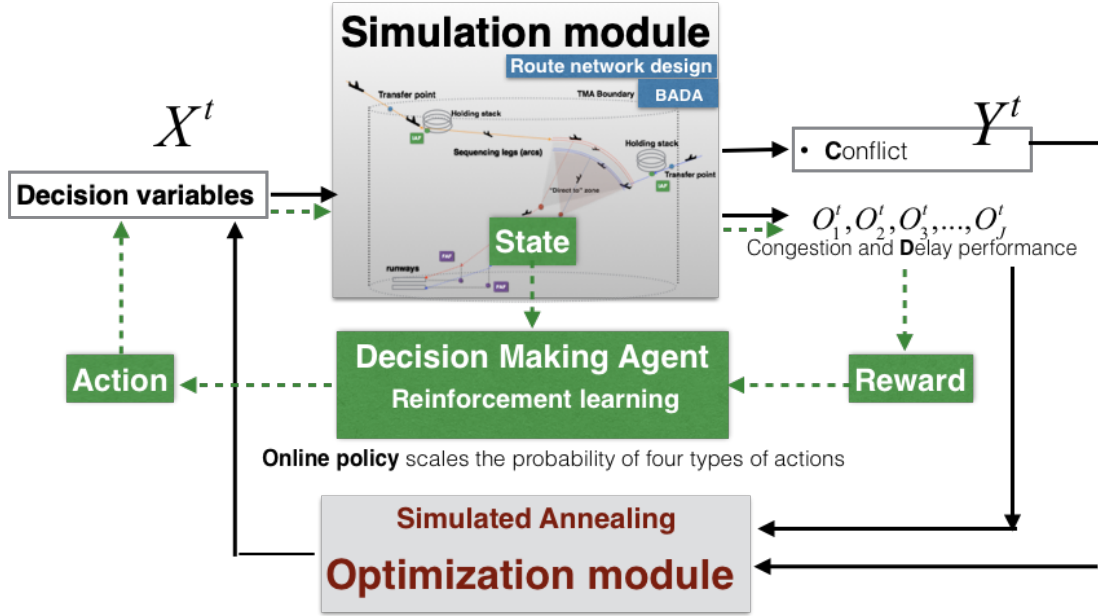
Simulation module
Route network design
BADA
Transfer point
TMA Boundary
Holding stack
IAF
Sequencing legs (arcs)
Holding stack
Transfer point
IAF
"Direct to" zone
State
runways
FAF
FAF

$X^t$
Decision variables

$Y^t$
• Conflict

$O_1^t, O_2^t, O_3^t, ..., O_J^t$
Congestion and Delay performance

Action
Decision Making Agent
Reinforcement learning
Reward

Online policy scales the probability of four types of actions

Simulated Annealing
Optimization module